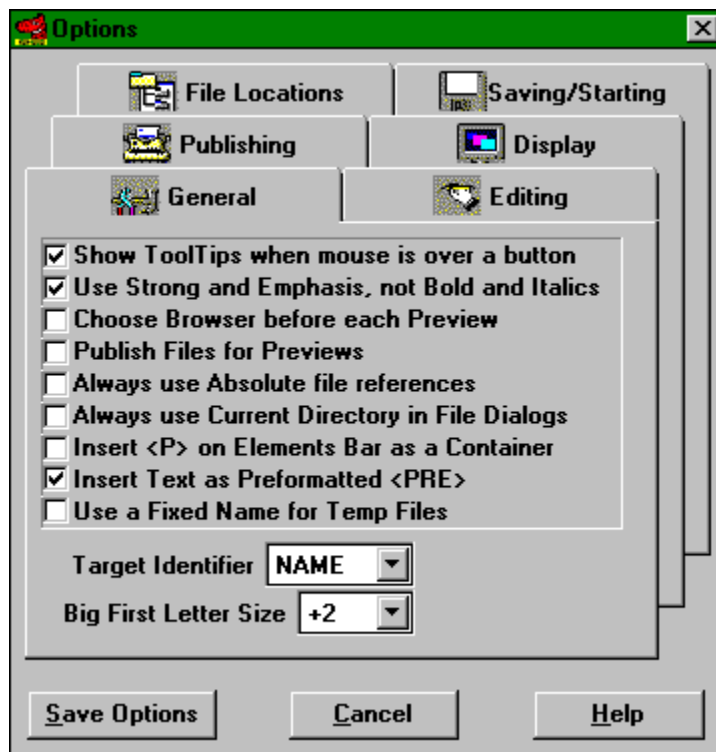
Options

File Locations
Saving/Starting
Publishing
Display
General
Editing

☑ Show ToolTips when mouse is over a button
☑ Use Strong and Emphasis, not Bold and Italics
☐ Choose Browser before each Preview
☐ Publish Files for Previews
☐ Always use Absolute file references
☐ Always use Current Directory in File Dialogs
☐ Insert <P> on Elements Bar as a Container
☑ Insert Text as Preformatted <PRE>
☐ Use a Fixed Name for Temp Files

Target Identifier NAME
Big First Letter Size +2

Save Options
Cancel
Help